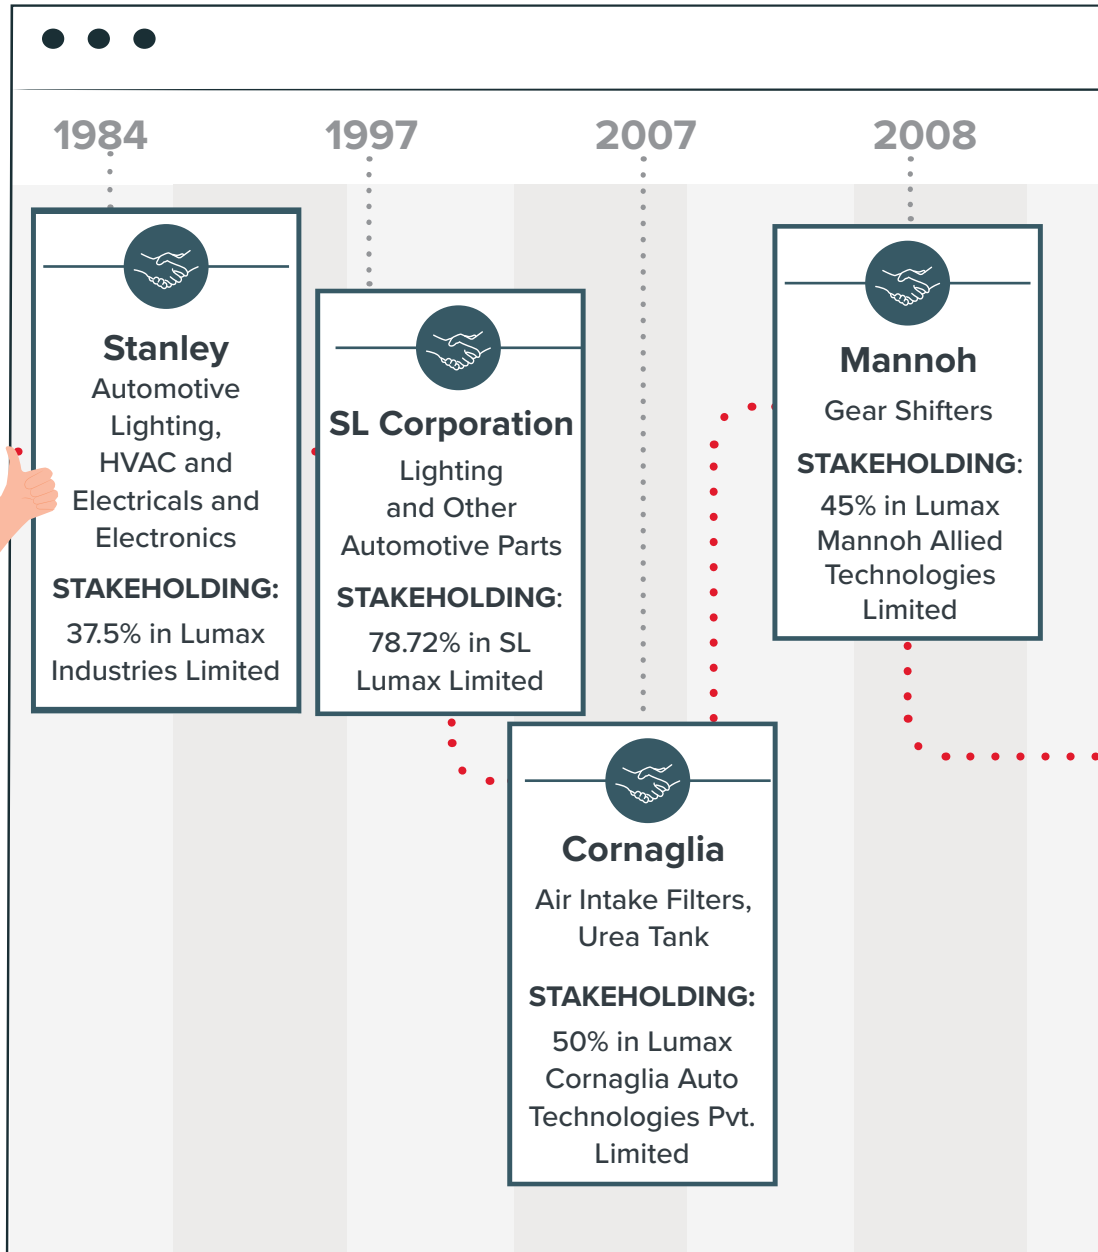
1984

1997

2007

2008

Stanley
Automotive Lighting, HVAC and Electricals and Electronics

STAKEHOLDING:
37.5% in Lumax Industries Limited

SL Corporation
Lighting and Other Automotive Parts

STAKEHOLDING:
78.72% in SL Lumax Limited

Cornaglia
Air Intake Filters, Urea Tank

STAKEHOLDING:
50% in Lumax Cornaglia Auto Technologies Pvt. Limited

Mannoh
Gear Shifters

STAKEHOLDING:
45% in Lumax Mannoh Allied Technologies Limited